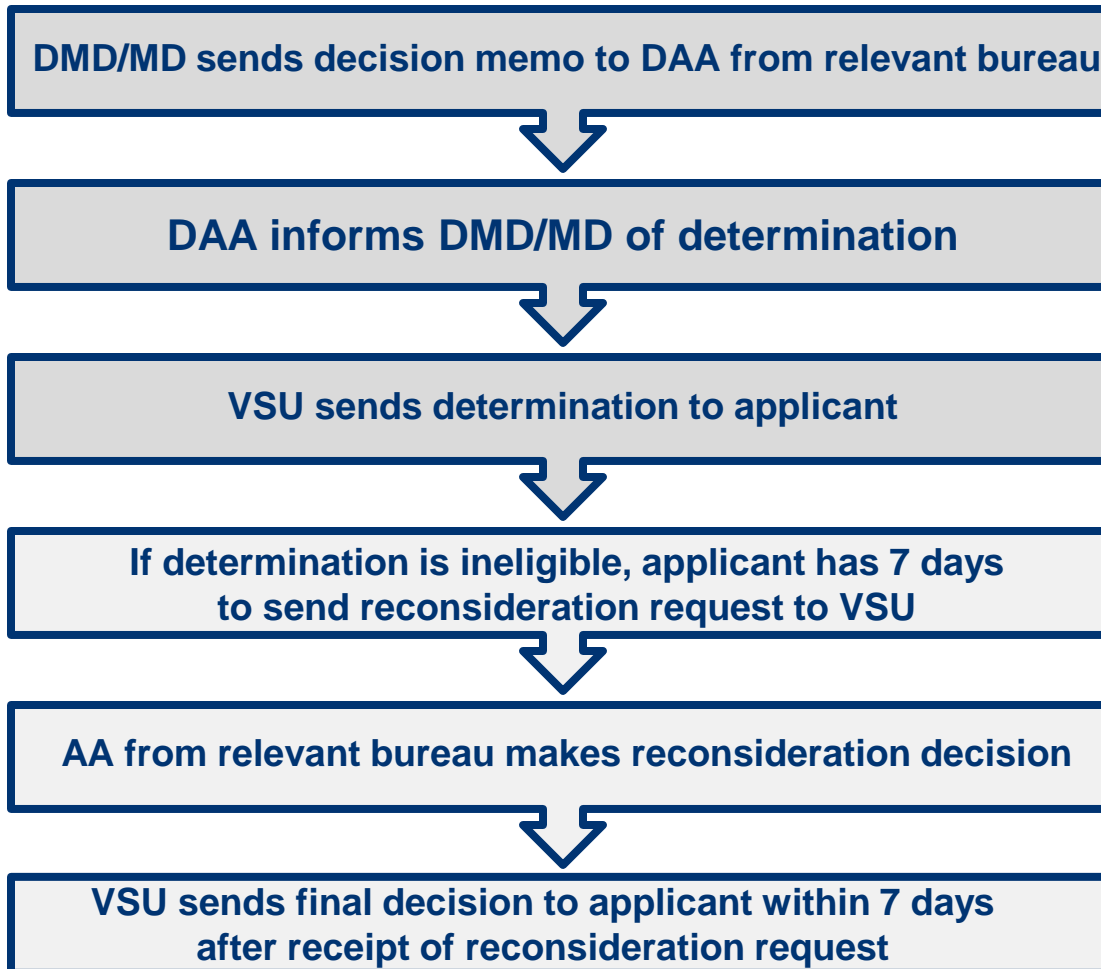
DMD/MD sends decision memo to DAA from relevant bureau

DAA informs DMD/MD of determination

VSU sends determination to applicant

If determination is ineligible, applicant has 7 days to send reconsideration request to VSU

AA from relevant bureau makes reconsideration decision

VSU sends final decision to applicant within 7 days after receipt of reconsideration request